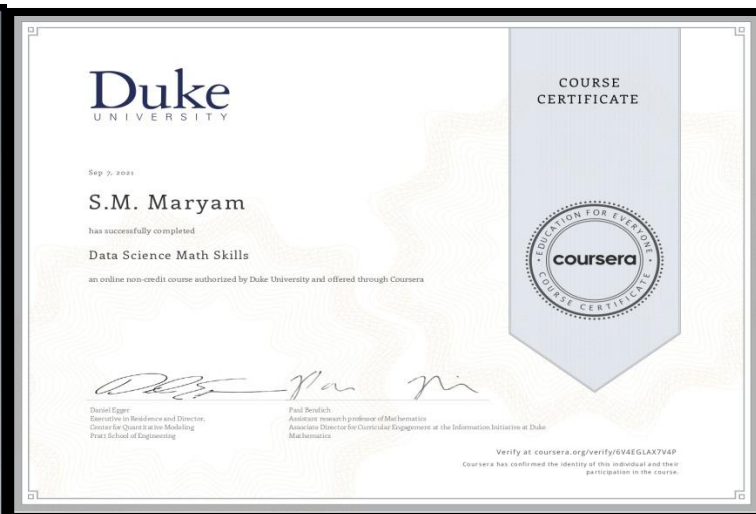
Duke
UNIVERSITY

COURSE
CERTIFICATE

Sep 7, 2021

S.M. Maryam

has successfully completed

Data Science Math Skills

an online non-credit course authorized by Duke University and offered through Coursera

EDUCATION FOR EVERYONE
coursera
COURSE CERTIFICATE

Daniel Egger
Executive in Residence and Director,
Center for Quantitative Modeling
Pratt School of Engineering

Paul Bendich
Assistant research professor of Mathematics
Associate Director for Curricular Engagement at the Information Initiative at Duke
Mathematics

Verify at coursera.org/verify/6V4EGLAX7V4P
Coursera has confirmed the identity of this individual and their participation in the course.